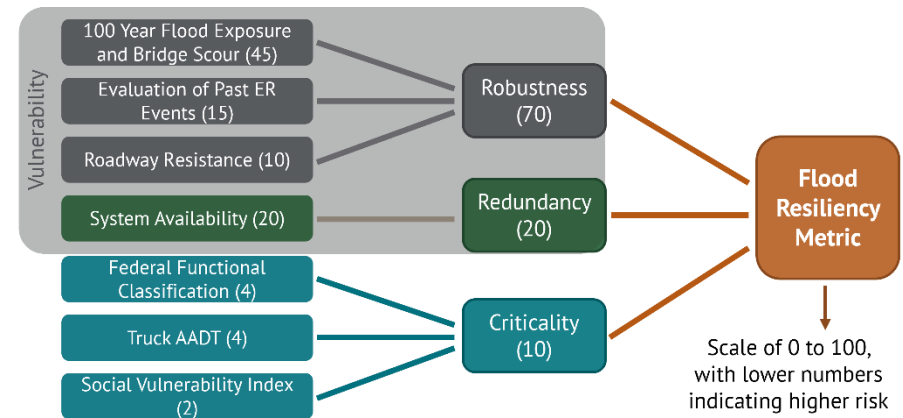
Vulnerability

100 Year Flood Exposure and Bridge Scour (45)

Evaluation of Past ER Events (15)

Roadway Resistance (10)

System Availability (20)

Robustness (70)

Redundancy (20)

Federal Functional Classification (4)

Truck AADT (4)

Social Vulnerability Index (2)

Criticality (10)

Flood Resiliency Metric

Scale of 0 to 100, with lower numbers indicating higher risk